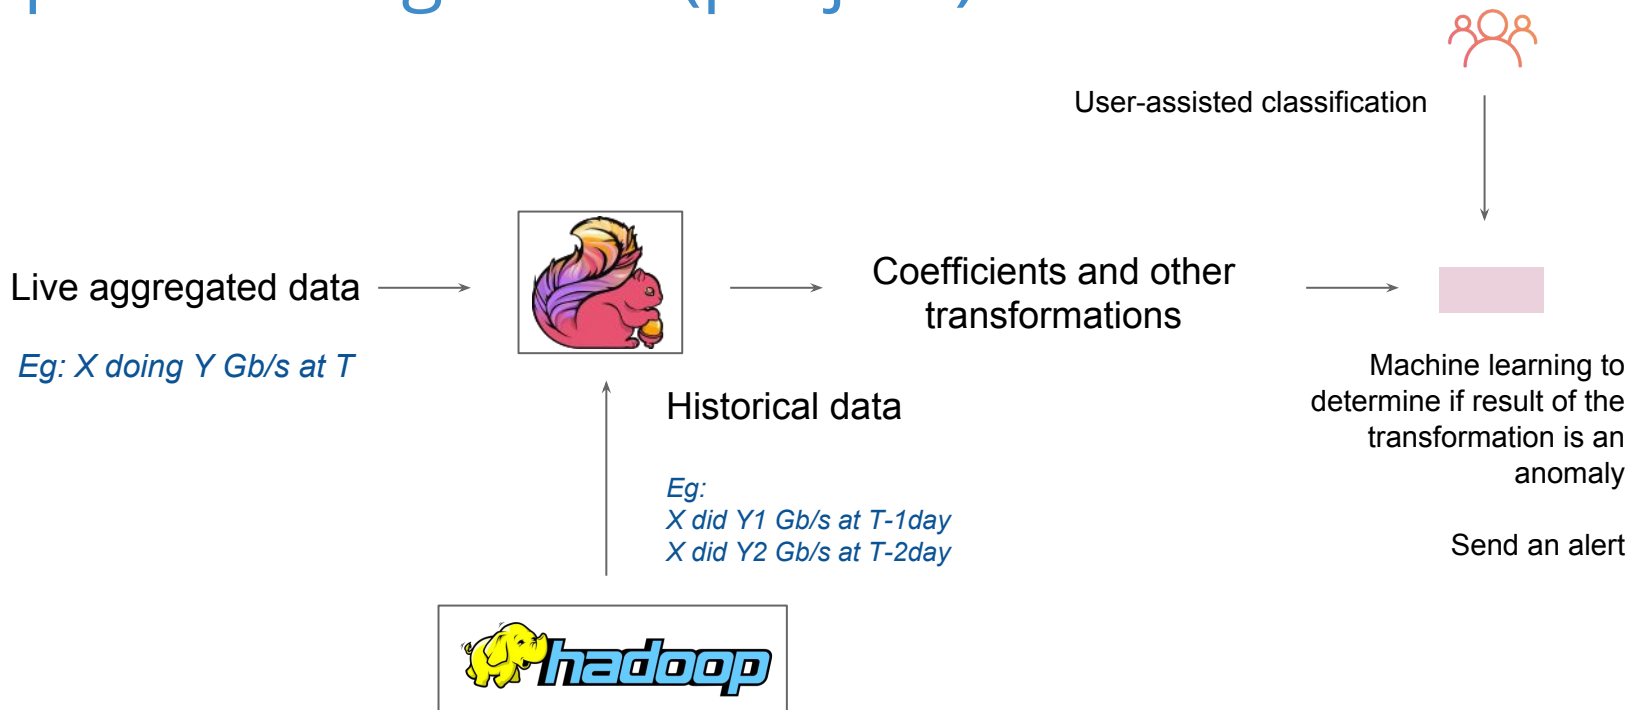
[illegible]

User-assisted classification

Live aggregated data

Eg: X doing Y Gb/s at T

Coefficients and other transformations

Historical data

Eg:
X did Y1 Gb/s at T-1day
X did Y2 Gb/s at T-2day

Machine learning to determine if result of the transformation is an anomaly

Send an alert

hadoop